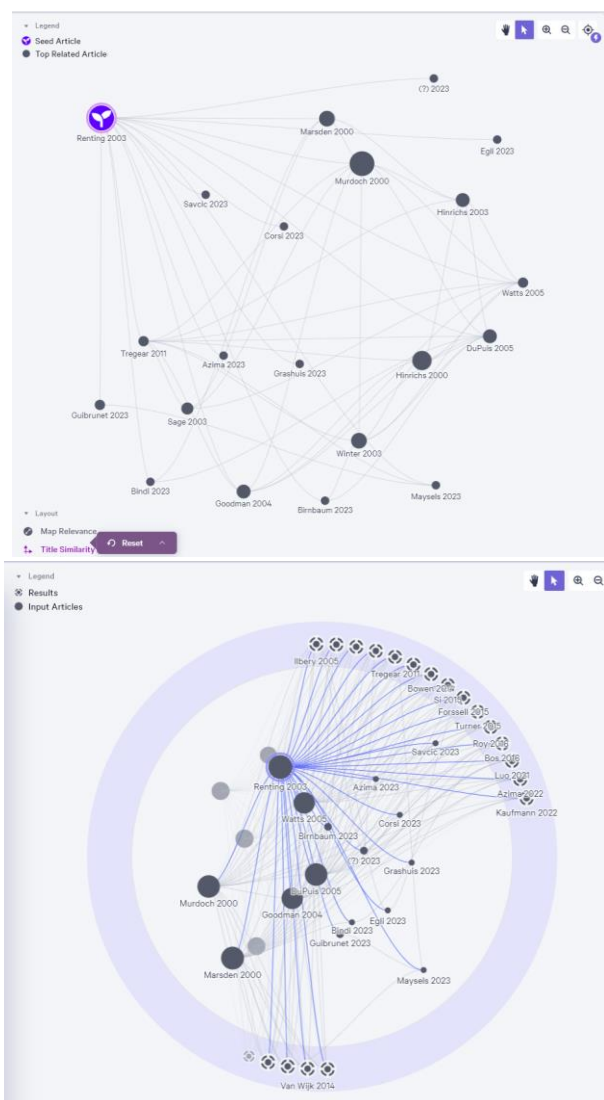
Legend
Seed Article
Top Related Article

(?) 2023
Renting 2003
Marsden 2000
Egli 2023
Murdoch 2000
Savcic 2023
Hinrichs 2003
Corsi 2023
Watts 2005
Tregear 2011
DuPuis 2005
Azima 2023
Grashuis 2023
Hinrichs 2000
Gulbrunet 2023
Sage 2003
Winter 2003
Bindi 2023
Maysels 2023
Goodman 2004
Birnbaum 2023

Layout
Map Relevance
Title Similarity
Reset

Legend
Results
Input Articles

Ilbery 2005
Tregear 2011
Bowen 2011
Si 2015
Forssell 2015
Turner 2015
Roy 2016
Savcic 2023
Bos 2018
Luo 2021
Renting 2003
Azima 2023
Azima 2022
Kaufmann 2022
Watts 2005
Birnbaum 2023
Corsi 2023
(?) 2023
Grashuis 2023
DuPuis 2005
Murdoch 2000
Goodman 2004
Egli 2023
Bindi 2023
Gulbrunet 2023
Marsden 2000
Maysels 2023
Van Wijk 2014